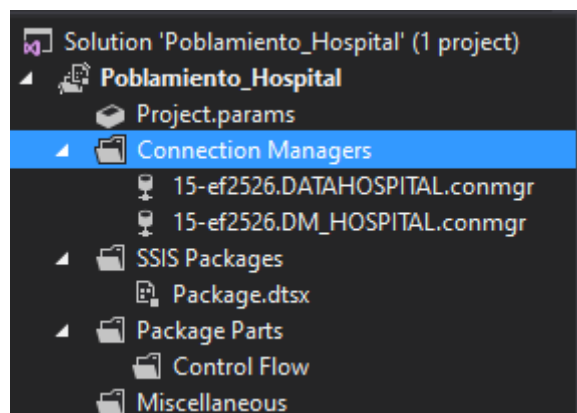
Solution 'Poblamiento_Hospital' (1 project)
Poblamiento_Hospital
Project.params
Connection Managers
15-ef2526.DATAHOSPITAL.conmgr
15-ef2526.DM_HOSPITAL.conmgr
SSIS Packages
Package.dtsx
Package Parts
Control Flow
Miscellaneous